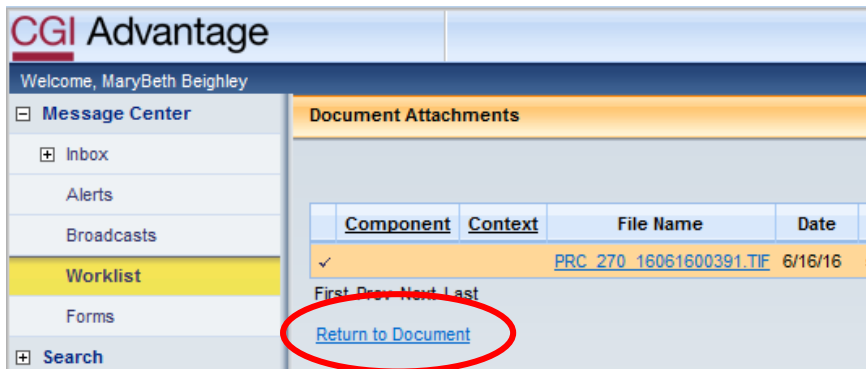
CGI Advantage

Welcome, MaryBeth Beighley

⊟ Message Center

⊞ Inbox

Alerts

Broadcasts

Worklist

Forms

⊞ Search

Document Attachments

| | Component | Context | File Name | Date |
|---|---|---|---|---|
| ✓ | | | PRC_270_16061600391.TIF | 6/16/16 |

First Prev Next Last

Return to Document